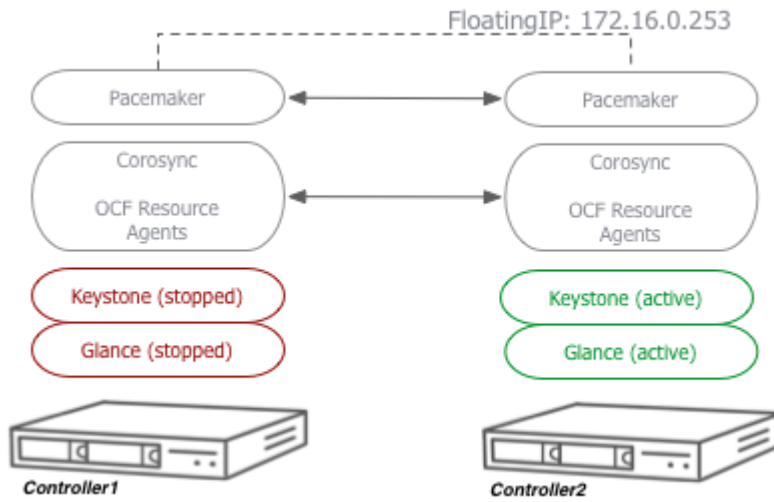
FloatingIP: 172.16.0.253

Pacemaker

Pacemaker

Corosync

OCF Resource Agents

Corosync

OCF Resource Agents

Keystone (stopped)

Glance (stopped)

Keystone (active)

Glance (active)

Controller1

Controller2